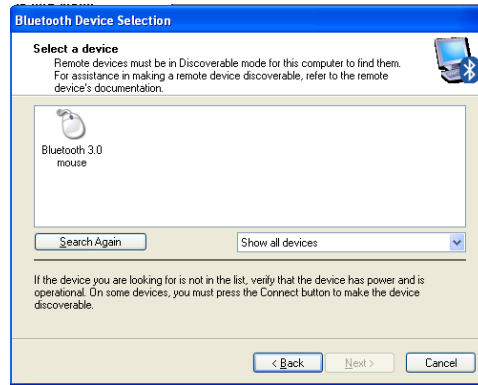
Bluetooth Device Selection

Select a device
Remote devices must be in Discoverable mode for this computer to find them. For assistance in making a remote device discoverable, refer to the remote device's documentation.

Bluetooth 3.0 mouse

Search Again

Show all devices

If the device you are looking for is not in the list, verify that the device has power and is operational. On some devices, you must press the Connect button to make the device discoverable.

< Back
Next >
Cancel